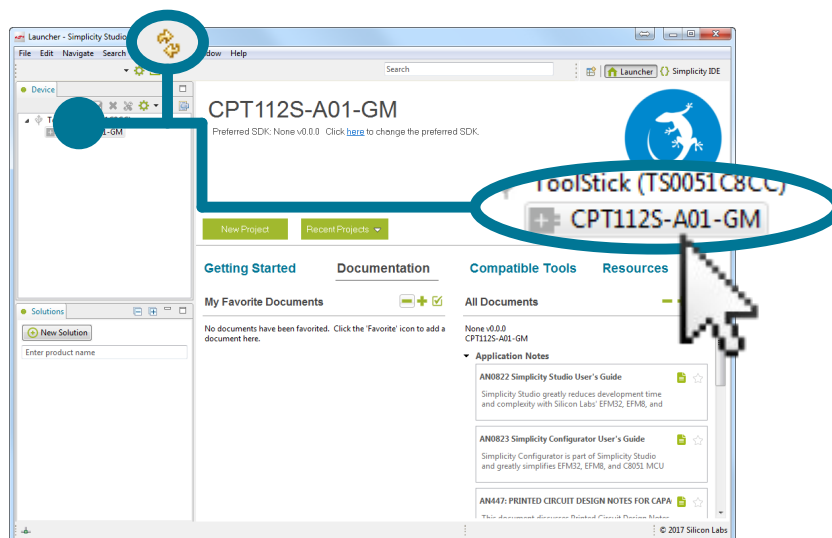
Launcher - Simplicity Studio

File Edit Navigate Search dow Help

Search

Launcher Simplicity IDE

Device

To

-GM

CPT112S-A01-GM

Preferred SDK: None v0.0.0 Click here to change the preferred SDK.

ToolStick (TS0051C8CC)

CPT112S-A01-GM

New Project

Recent Projects

Getting Started

Documentation

Compatible Tools

Resources

My Favorite Documents

No documents have been favorited. Click the 'Favorite' icon to add a document here.

All Documents

None v0.0.0
CPT112S-A01-GM

Application Notes

AN0822 Simplicity Studio User's Guide

Simplicity Studio greatly reduces development time and complexity with Silicon Labs' EFM32, EFM8, and

AN0823 Simplicity Configurator User's Guide

Simplicity Configurator is part of Simplicity Studio and greatly simplifies EFM32, EFM8, and C8051 MCU

AN447: PRINTED CIRCUIT DESIGN NOTES FOR CAPA

This document discusses Printed Circuit Design Notes

Solutions

New Solution

Enter product name

© 2017 Silicon Labs